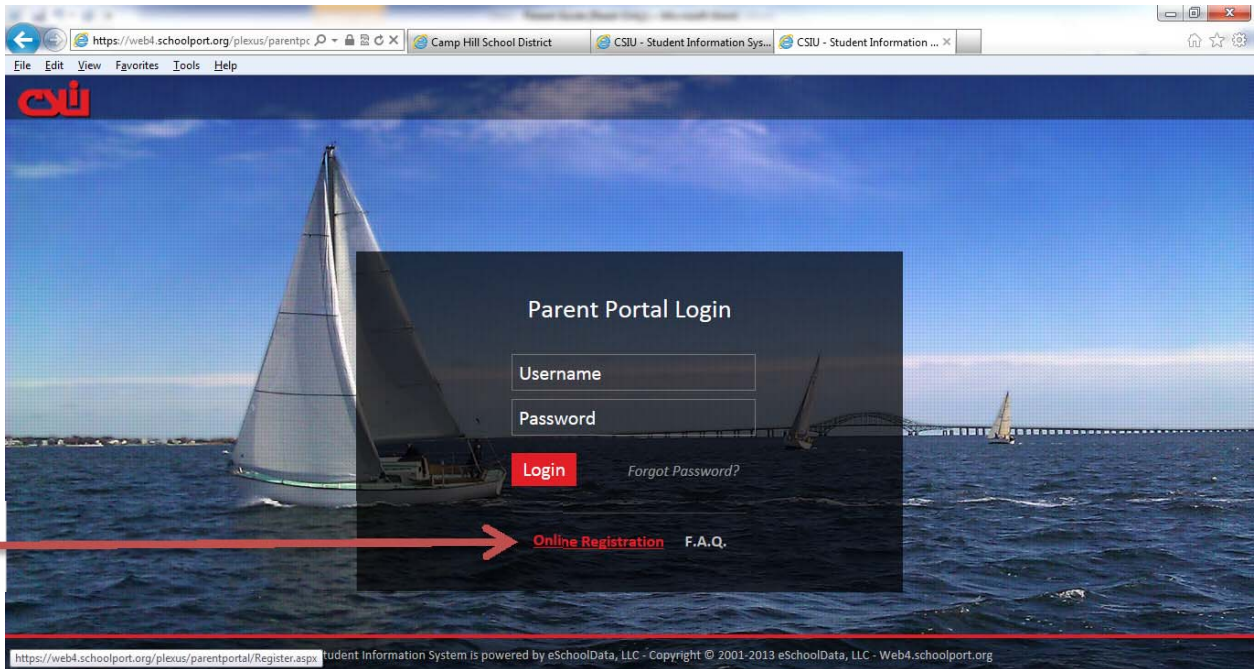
https://web4.schoolport.org/plexus/parentpc
Camp Hill School District
CSIU - Student Information Sys...
CSIU - Student Information ...
File Edit View Favorites Tools Help
CSIU

Parent Portal Login

Username

Password

Login
Forgot Password?

Online Registration
F.A.Q.

https://web4.schoolport.org/plexus/parentportal/Register.aspx
tudent Information System is powered by eSchoolData, LLC - Copyright © 2001-2013 eSchoolData, LLC - Web4.schoolport.org